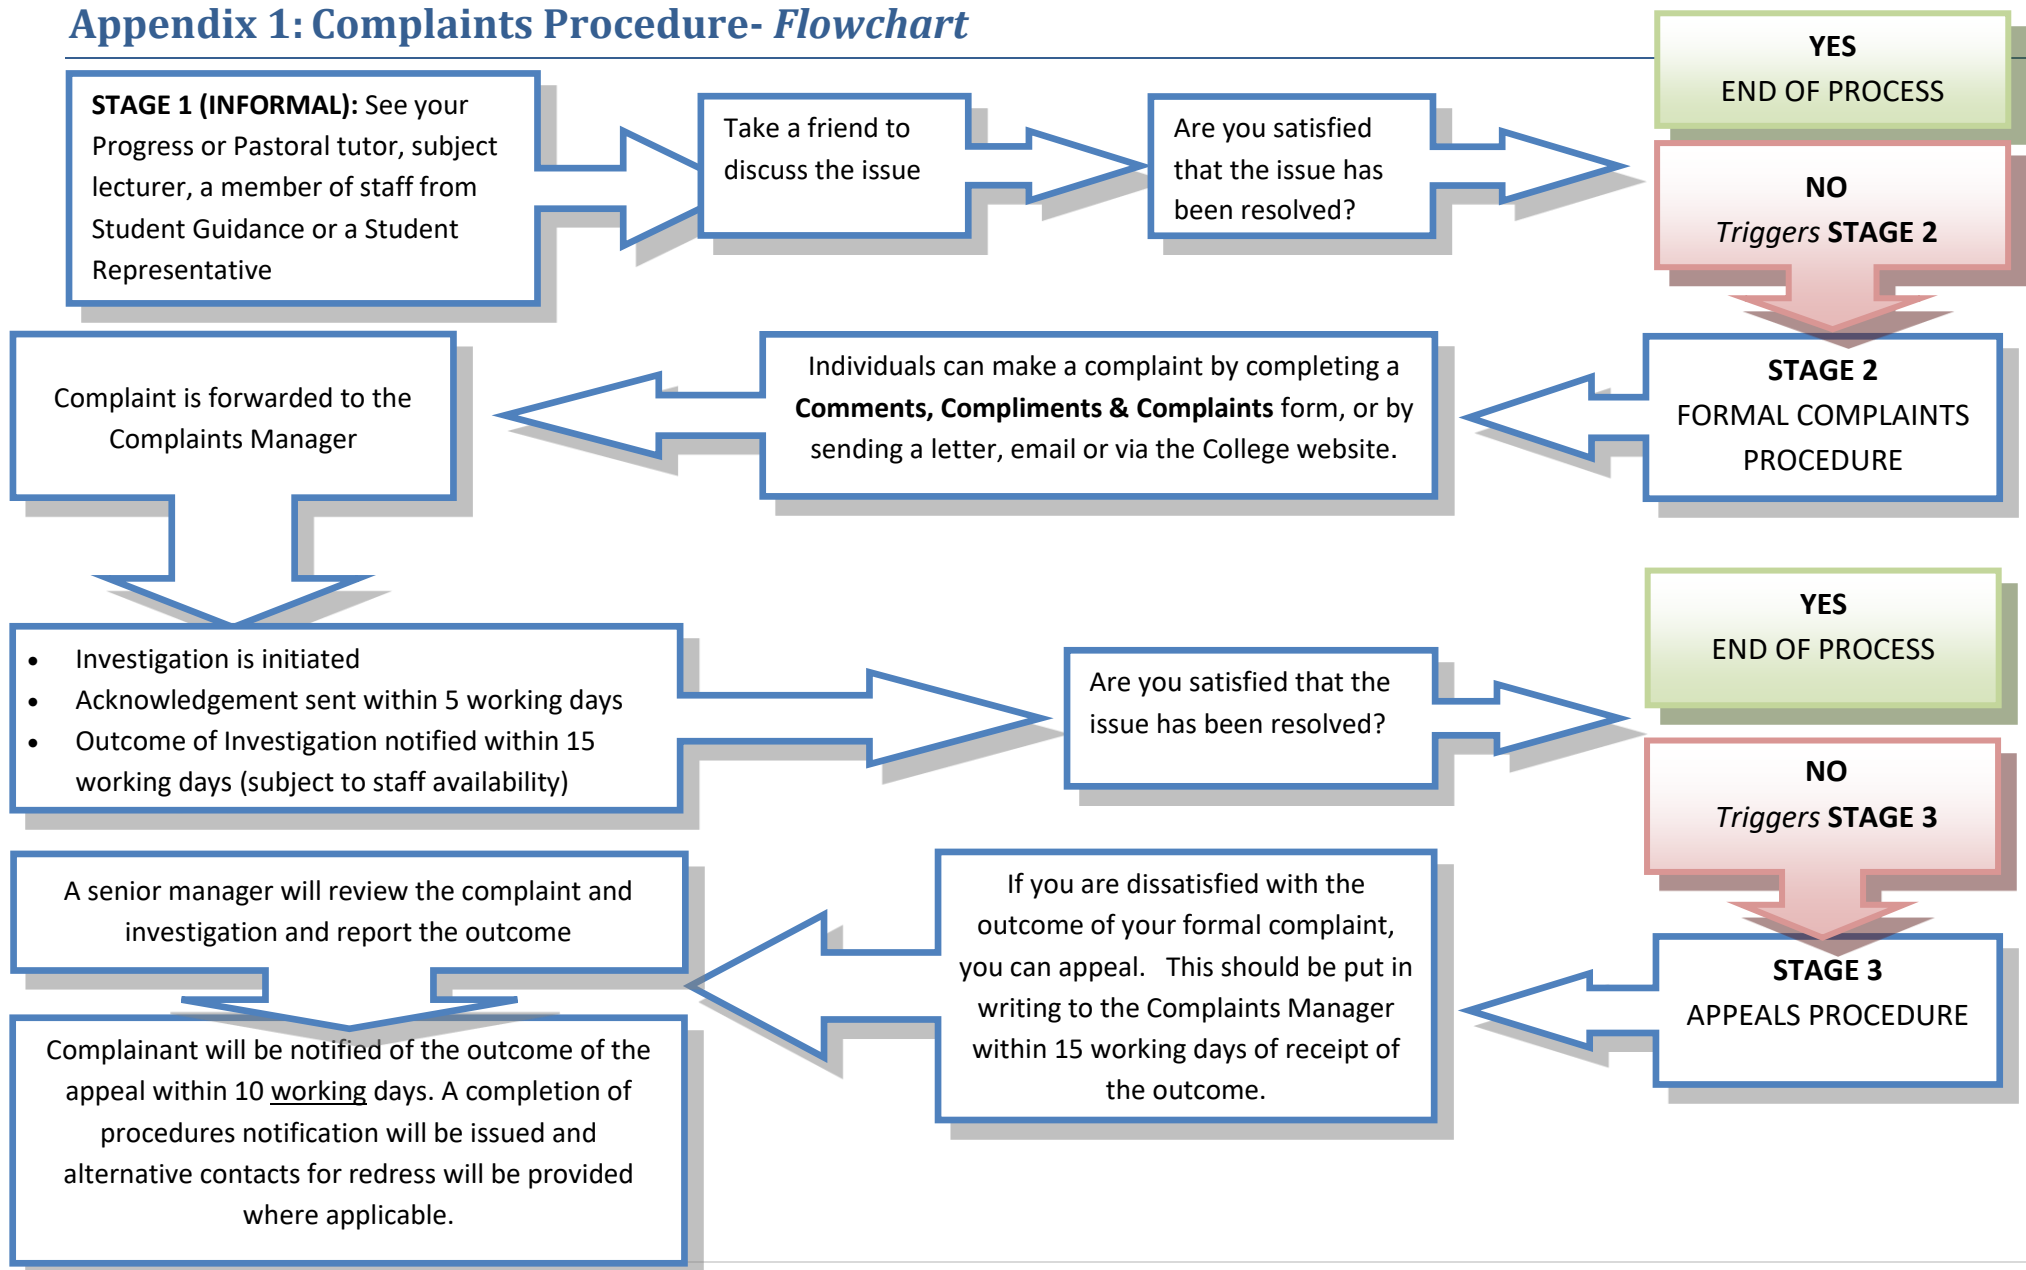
Appendix 1: Complaints Procedure- Flowchart

STAGE 1 (INFORMAL): See your Progress or Pastoral tutor, subject lecturer, a member of staff from Student Guidance or a Student Representative

Take a friend to discuss the issue

Are you satisfied that the issue has been resolved?

YES
END OF PROCESS

NO
Triggers STAGE 2

STAGE 2
FORMAL COMPLAINTS PROCEDURE

Individuals can make a complaint by completing a Comments, Compliments & Complaints form, or by sending a letter, email or via the College website.

Complaint is forwarded to the Complaints Manager

- Investigation is initiated
- Acknowledgement sent within 5 working days
- Outcome of Investigation notified within 15 working days (subject to staff availability)

Are you satisfied that the issue has been resolved?

YES
END OF PROCESS

NO
Triggers STAGE 3

STAGE 3
APPEALS PROCEDURE

If you are dissatisfied with the outcome of your formal complaint, you can appeal. This should be put in writing to the Complaints Manager within 15 working days of receipt of the outcome.

A senior manager will review the complaint and investigation and report the outcome

Complainant will be notified of the outcome of the appeal within 10 working days. A completion of procedures notification will be issued and alternative contacts for redress will be provided where applicable.